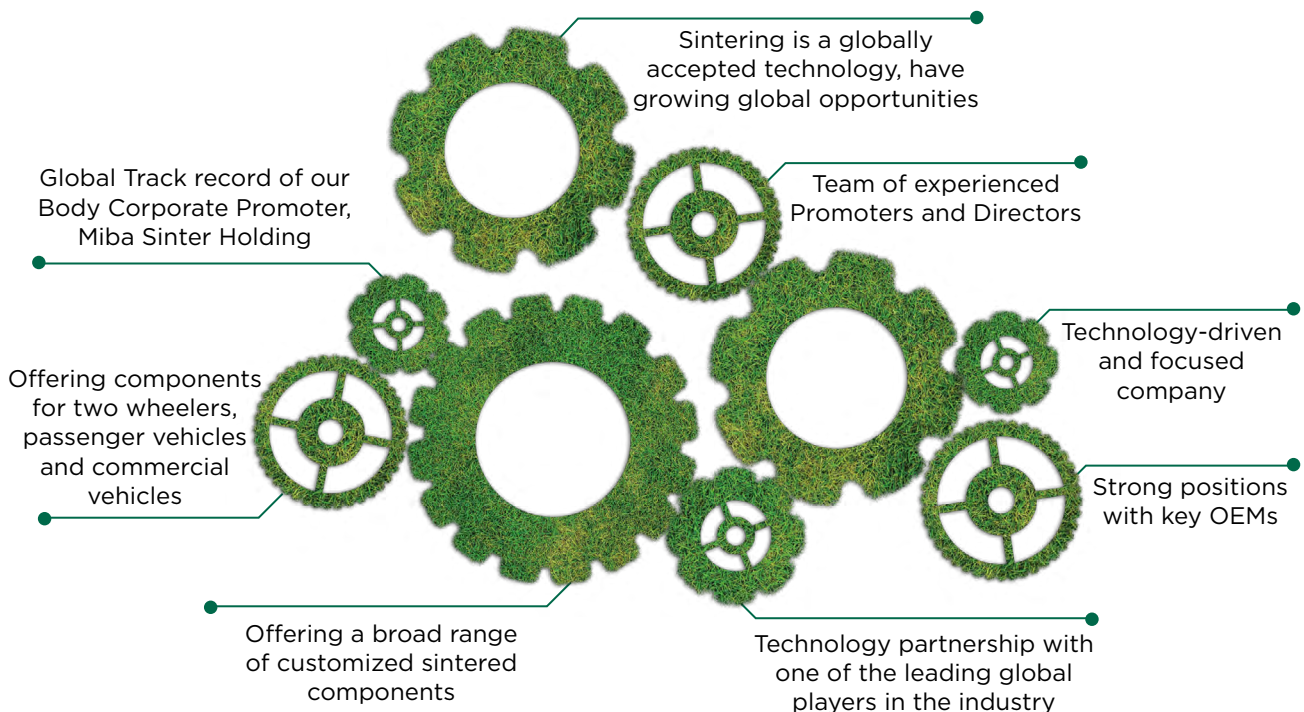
Sintering is a globally accepted technology, have growing global opportunities

Global Track record of our Body Corporate Promoter, Miba Sinter Holding

Team of experienced Promoters and Directors

Technology-driven and focused company

Offering components for two wheelers, passenger vehicles and commercial vehicles

Strong positions with key OEMs

Offering a broad range of customized sintered components

Technology partnership with one of the leading global players in the industry